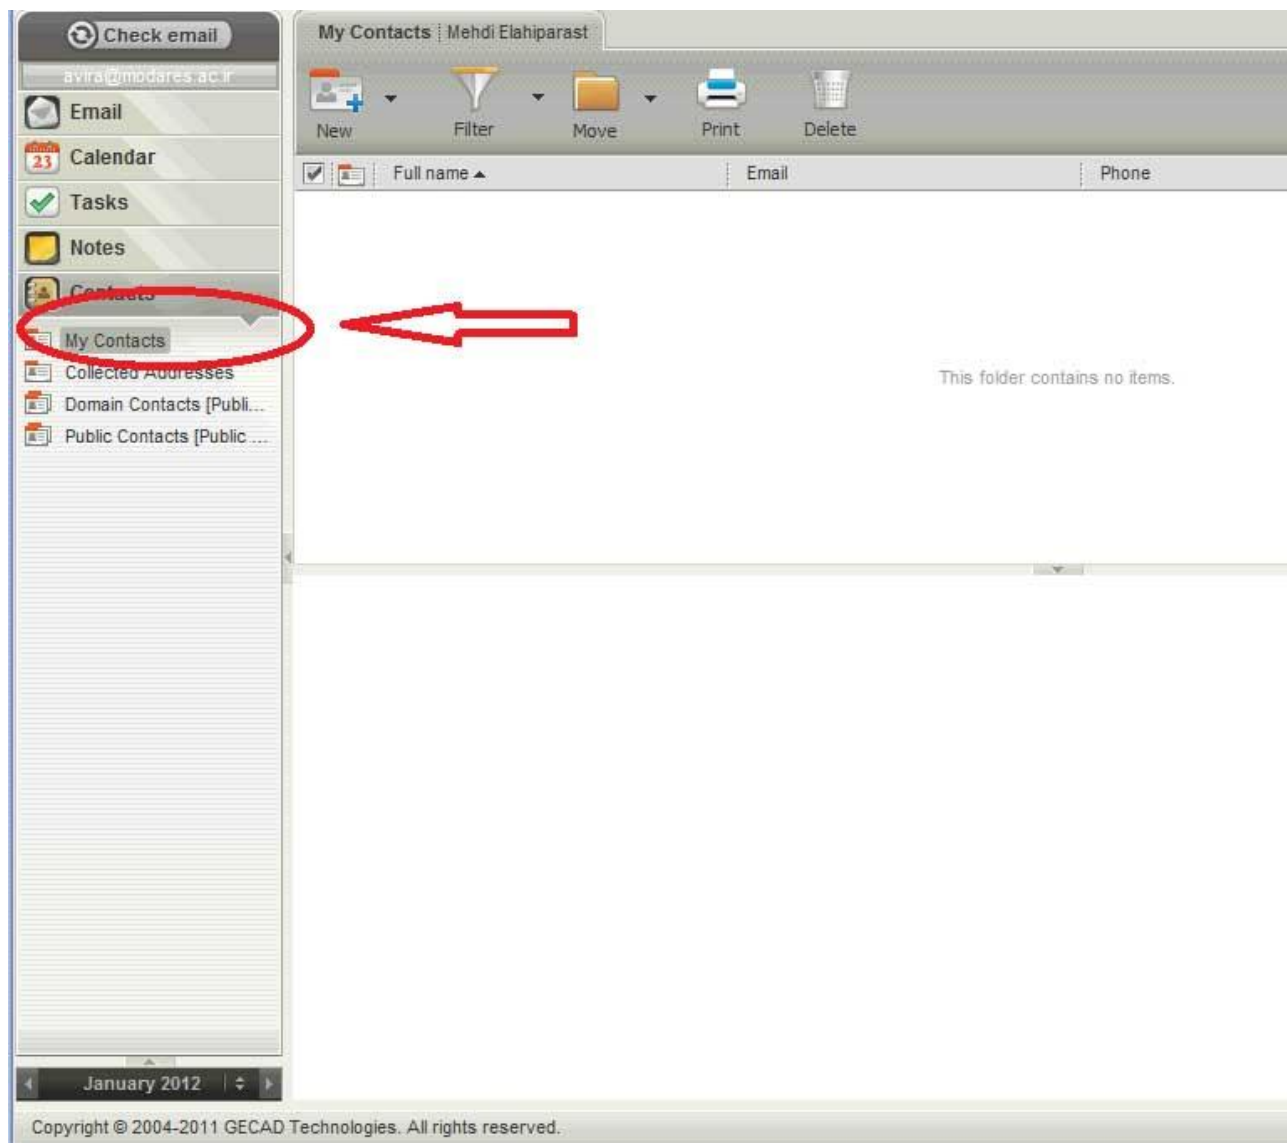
Check email

avira@modares.ac.ir

Email

23 Calendar

Tasks

Notes

Contacts

My Contacts

Collected Addresses

Domain Contacts [Publi...

Public Contacts [Public ...

January 2012

My Contacts | Mehdi Elahiparast

New

Filter

Move

Print

Delete

| Full name ▲ | Email | Phone |
|---|---|---|

This folder contains no items.

Copyright © 2004-2011 GECAD Technologies. All rights reserved.